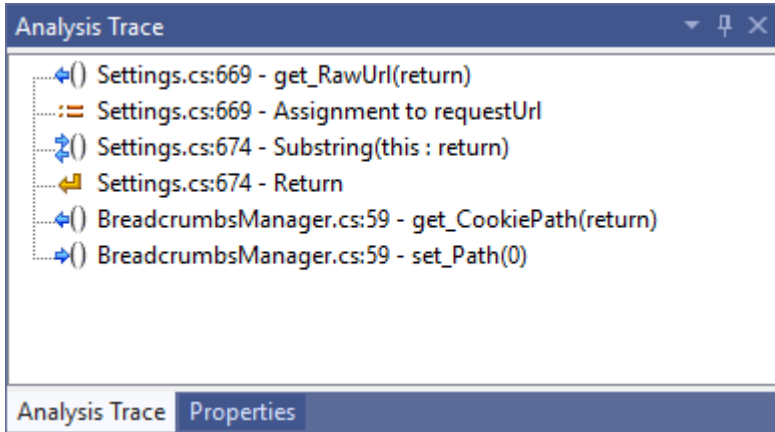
Analysis Trace

() Settings.cs:669 - get_RawUrl(return)
:= Settings.cs:669 - Assignment to requestUrl
() Settings.cs:674 - Substring(this : return)
Settings.cs:674 - Return
() BreadcrumbsManager.cs:59 - get_CookiePath(return)
() BreadcrumbsManager.cs:59 - set_Path(0)

Analysis Trace | Properties